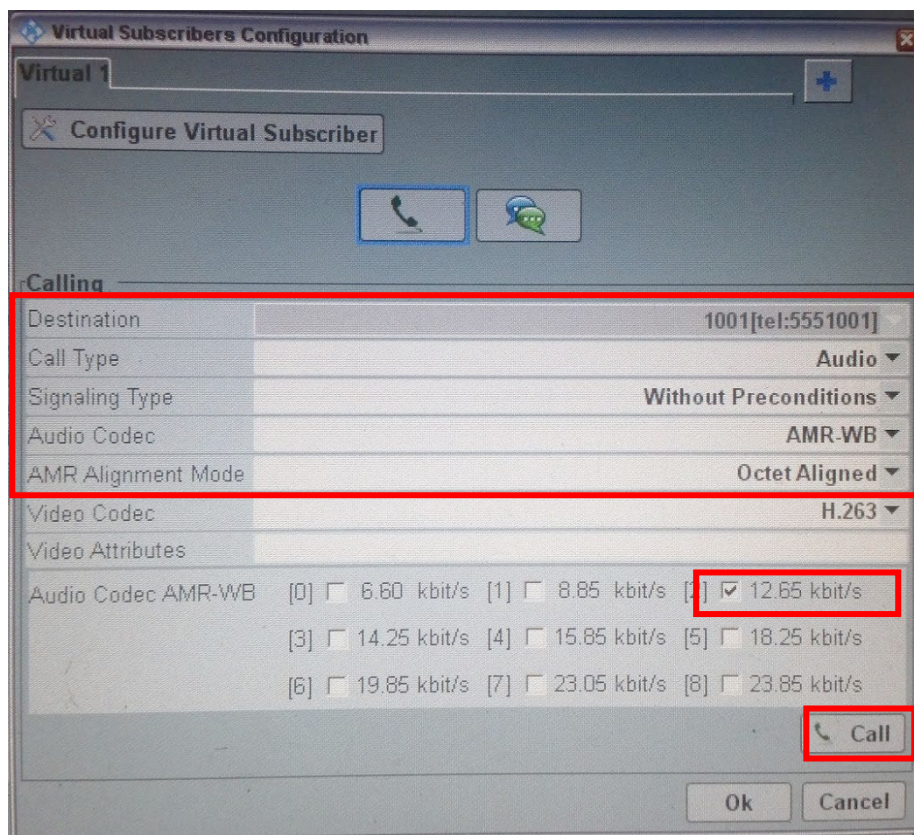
Virtual Subscribers Configuration

Virtual 1

Configure Virtual Subscriber

Calling

| | |
|---|---|
| Destination | 1001[tel:5551001] |
| Call Type | Audio |
| Signaling Type | Without Preconditions |
| Audio Codec | AMR-WB |
| AMR Alignment Mode | Octet Aligned |
| Video Codec | H.263 |
| Video Attributes | |

Audio Codec AMR-WB [0] 6.60 kbit/s [1] 8.85 kbit/s [2] 12.65 kbit/s
[3] 14.25 kbit/s [4] 15.85 kbit/s [5] 18.25 kbit/s
[6] 19.85 kbit/s [7] 23.05 kbit/s [8] 23.85 kbit/s

Call

Ok Cancel